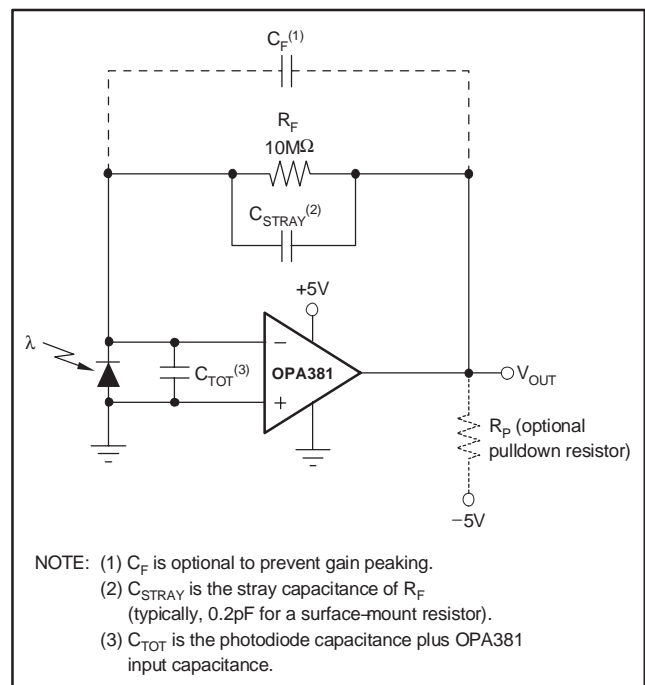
$C_F^{(1)}$

$R_F$
10MΩ

$C_{STRAY}^{(2)}$

+5V

λ

$C_{TOT}^{(3)}$

−

+

OPA381

$V_{OUT}$

$R_P$ (optional pulldown resistor)

−5V

NOTE: (1) $C_F$ is optional to prevent gain peaking.
(2) $C_{STRAY}$ is the stray capacitance of $R_F$ (typically, 0.2pF for a surface-mount resistor).
(3) $C_{TOT}$ is the photodiode capacitance plus OPA381 input capacitance.